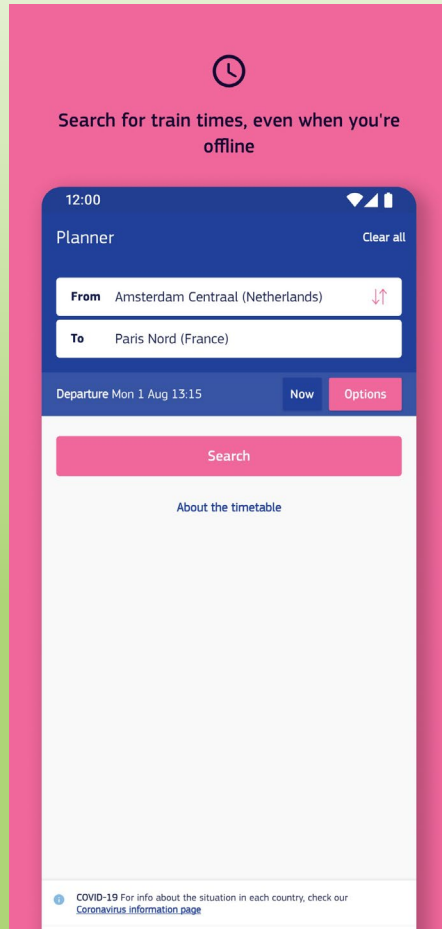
Search for train times, even when you're offline

12:00

Planner

Clear all

From Amsterdam Centraal (Netherlands)

To Paris Nord (France)

Departure Mon 1 Aug 13:15

Now

Options

Search

About the timetable

COVID-19 For info about the situation in each country, check our Coronavirus information page